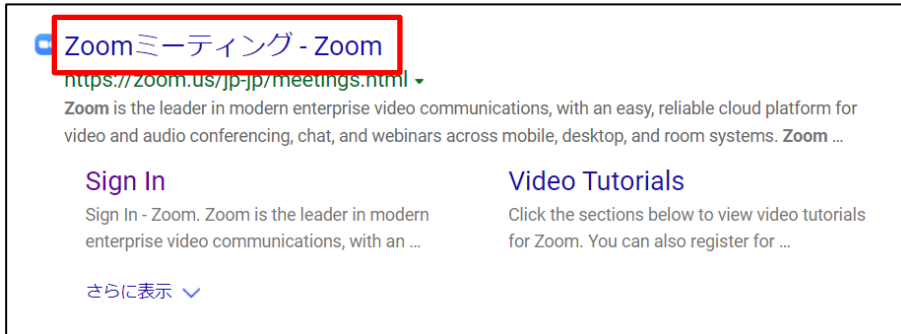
Zoomミーティング - Zoom
https://zoom.us/jp-jp/meetings.html ▾
**Zoom** is the leader in modern enterprise video communications, with an easy, reliable cloud platform for video and audio conferencing, chat, and webinars across mobile, desktop, and room systems. **Zoom** ...

Sign In
Sign In - Zoom. Zoom is the leader in modern enterprise video communications, with an ...

Video Tutorials
Click the sections below to view video tutorials for Zoom. You can also register for ...

さらに表示